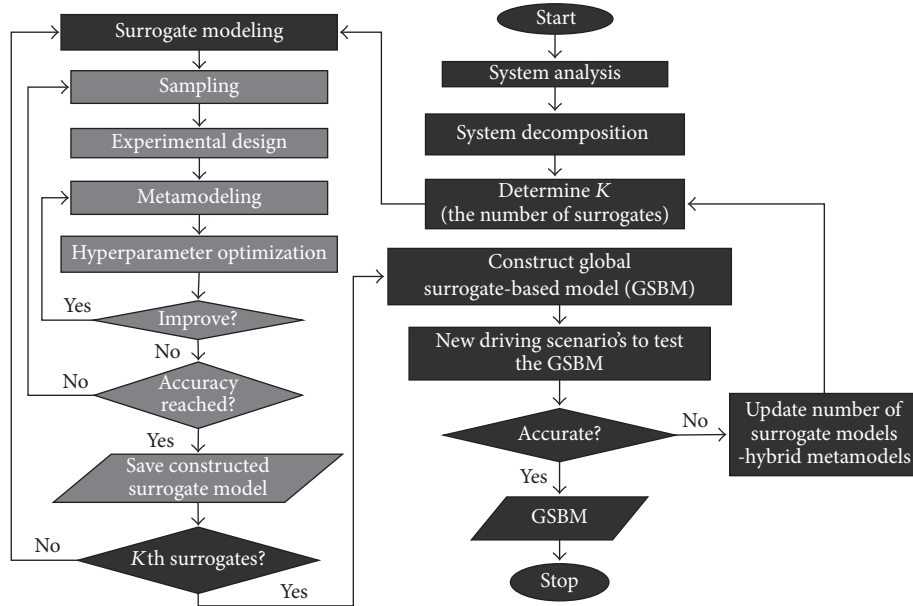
Surrogate modeling

Sampling

Experimental design

Metamodeling

Hyperparameter optimization

Yes

Improve?

No

No

Accuracy reached?

Yes

Save constructed surrogate model

No

$K$th surrogates?

Yes

Start

System analysis

System decomposition

Determine $K$ (the number of surrogates)

Construct global surrogate-based model (GSBM)

New driving scenario's to test the GSBM

Accurate?

No

Update number of surrogate models -hybrid metamodels

Yes

GSBM

Stop